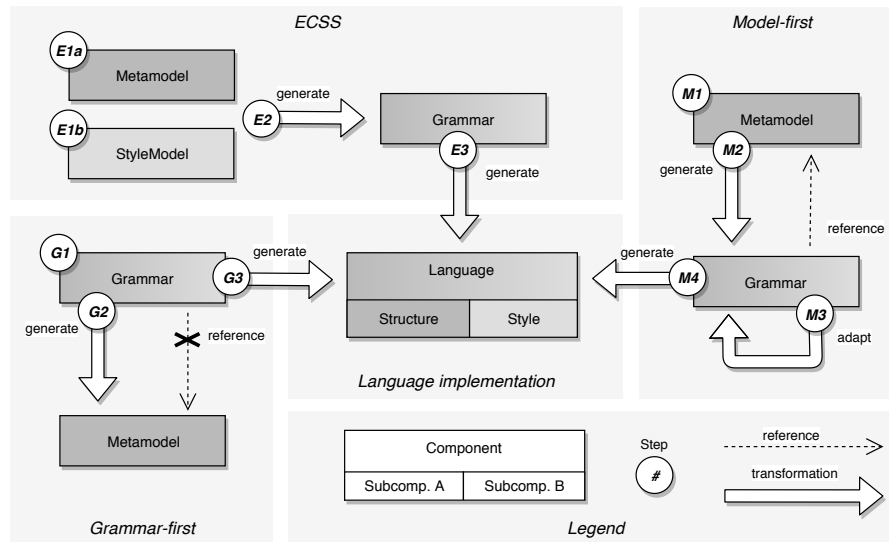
ECSS

E1a
Metamodel

E1b
StyleModel

E2
generate

Grammar
E3
generate

Model-first

M1
Metamodel
M2
generate

reference

Grammar
M4
generate
M3
adapt

G1
Grammar
G3
generate
G2
generate
reference

Language
Structure
Style

Language implementation

Metamodel

Grammar-first

Component
Subcomp. A
Subcomp. B

Step
#

reference
transformation

Legend